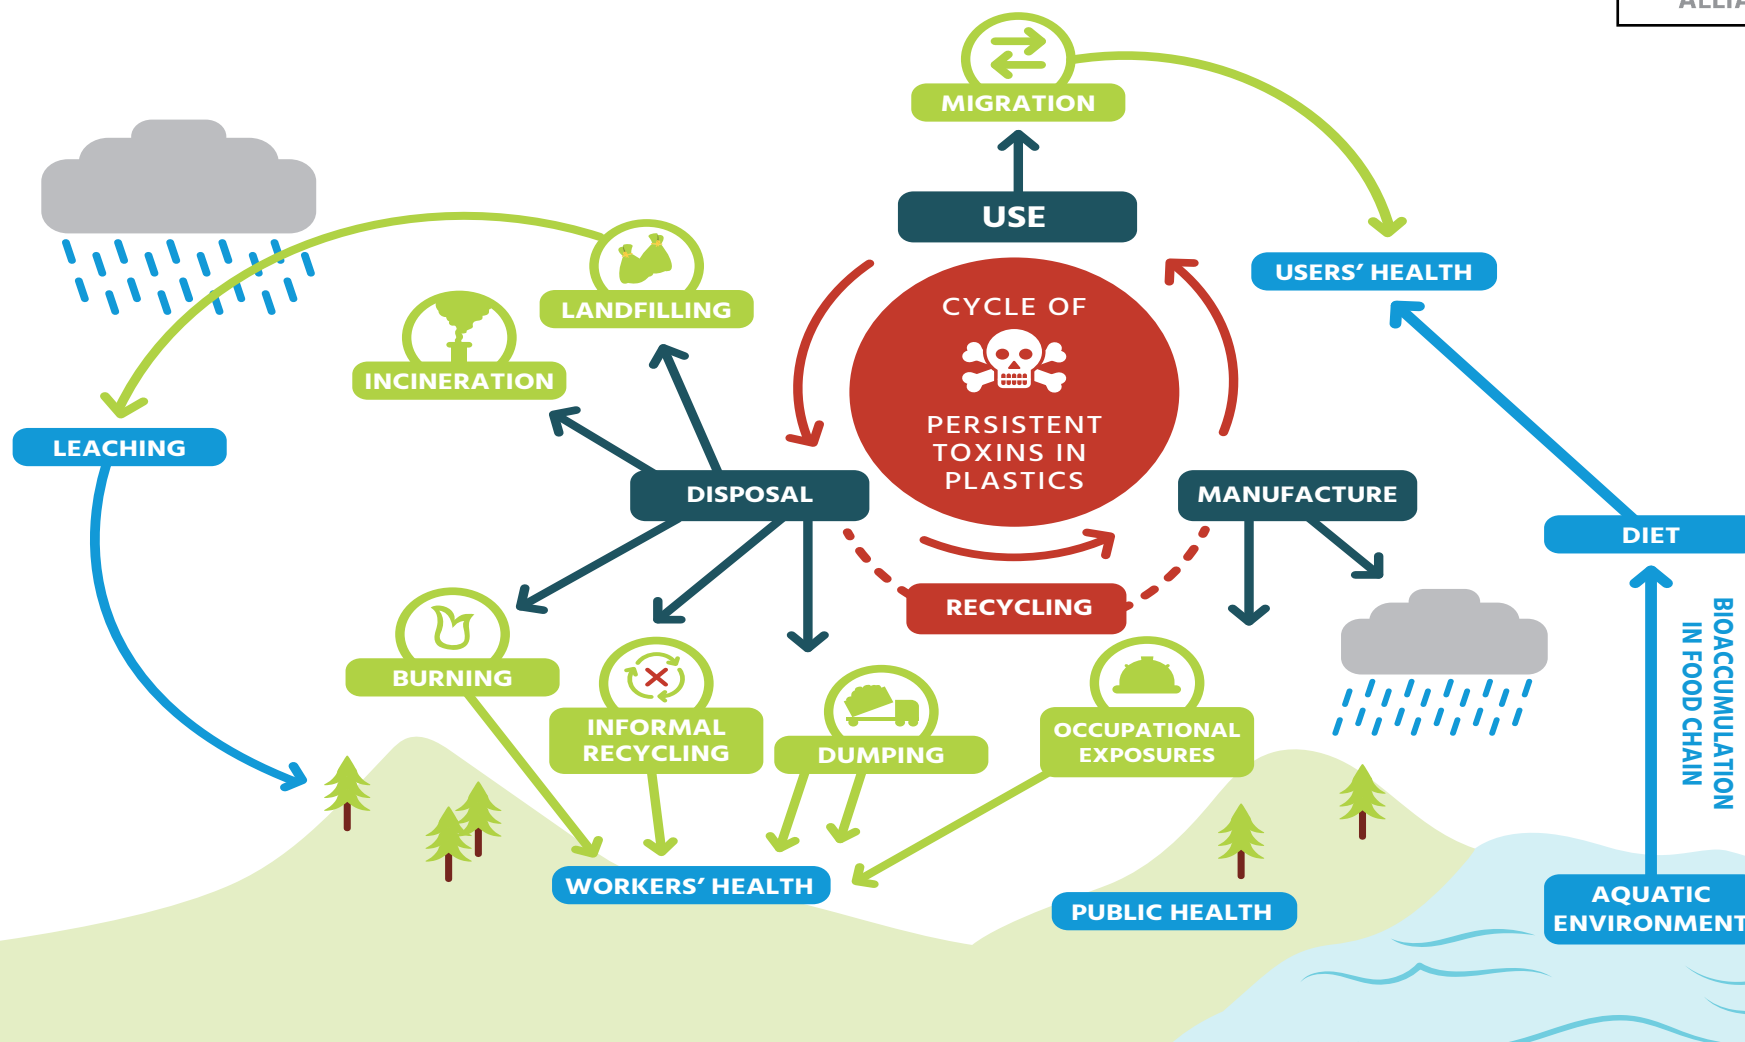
ALLIA

MIGRATION

USE

USERS' HEALTH

LANDFILLING

INCINERATION

LEACHING

CYCLE OF

PERSISTENT TOXINS IN PLASTICS

DISPOSAL

MANUFACTURE

DIET

RECYCLING

BURNING

INFORMAL RECYCLING

DUMPING

OCCUPATIONAL EXPOSURES

BIOACCUMULATION IN FOOD CHAIN

WORKERS' HEALTH

PUBLIC HEALTH

AQUATIC ENVIRONMENT